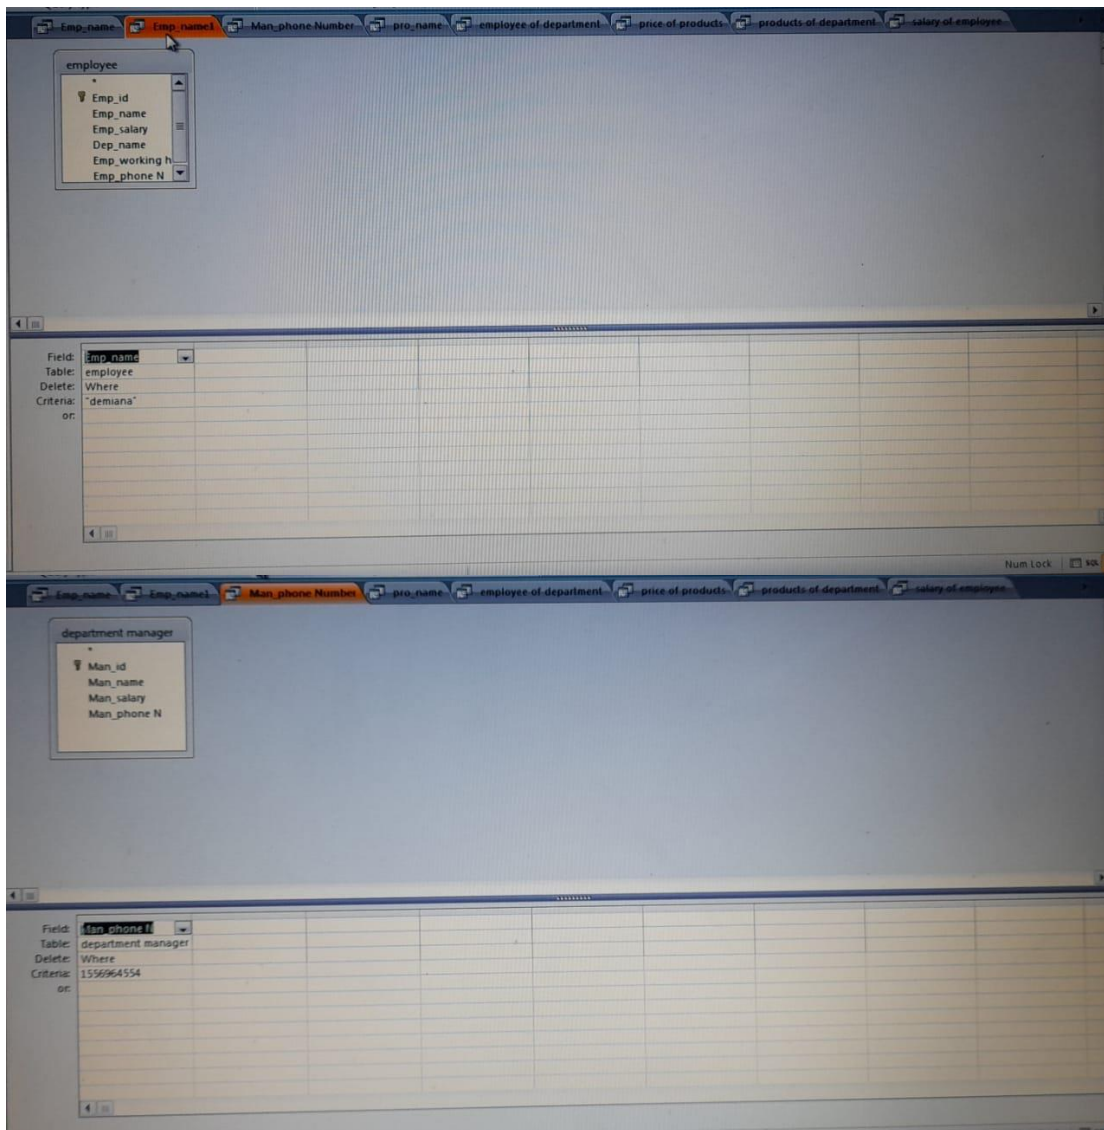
Emp_name | Emp_name1 | Man_phone Number | pro_name | employee of department | price of products | products of department | salary of employee

employee
*
Emp_id
Emp_name
Emp_salary
Dep_name
Emp_working h
Emp_phone N

| Field: | Emp_name |
|---|---|
| Table: | employee |
| Delete: | Where |
| Criteria: | "demiana" |
| or: | |

Num Lock

Emp_name | Emp_name1 | Man_phone Number | pro_name | employee of department | price of products | products of department | salary of employee

department manager
*
Man_id
Man_name
Man_salary
Man_phone N

| Field: | Man_phone N |
|---|---|
| Table: | department manager |
| Delete: | Where |
| Criteria: | 1556964554 |
| or: | |